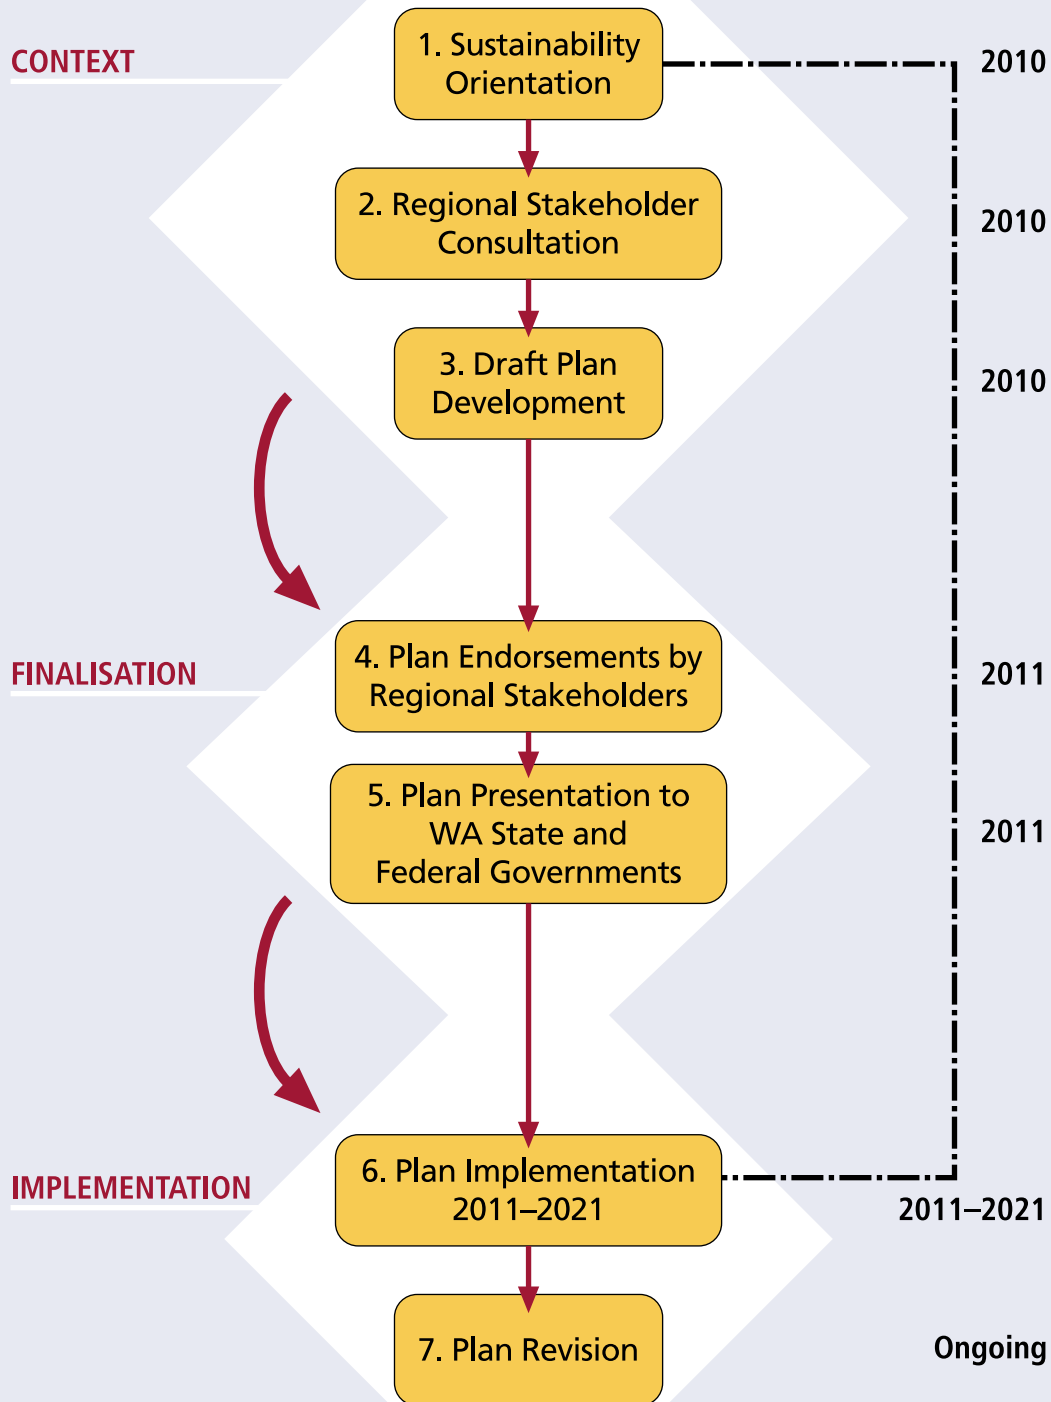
CONTEXT

1. Sustainability Orientation

2010

2. Regional Stakeholder Consultation

2010

3. Draft Plan Development

2010

FINALISATION

4. Plan Endorsements by Regional Stakeholders

2011

5. Plan Presentation to WA State and Federal Governments

2011

IMPLEMENTATION

6. Plan Implementation 2011–2021

2011–2021

7. Plan Revision

Ongoing